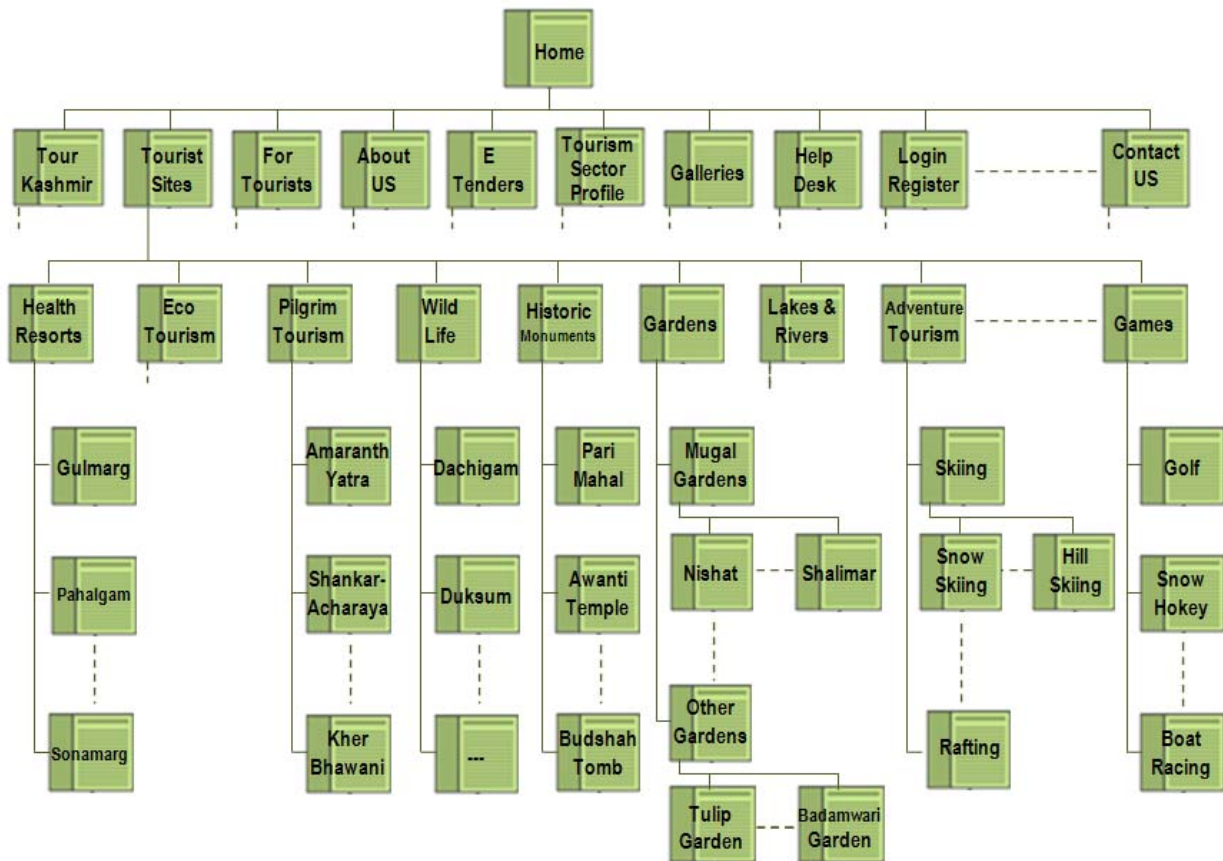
Home

Tour Kashmir

Tourist Sites

For Tourists

About US

E Tenders

Tourism Sector Profile

Galleries

Help Desk

Login Register

Contact US

Health Resorts

Eco Tourism

Pilgrim Tourism

Wild Life

Historic Monuments

Gardens

Lakes & Rivers

Adventure Tourism

Games

Gulmarg

Pahalgam

Sonamarg

Amaranth Yatra

Shankar-Acharaya

Kher Bhawani

Dachigam

Duksum

---

Pari Mahal

Awanti Temple

Budshah Tomb

Mugal Gardens

Nishat

Shalimar

Other Gardens

Tulip Garden

Badamwari Garden

Skiing

Snow Skiing

Hill Skiing

Rafting

Golf

Snow Hokey

Boat Racing